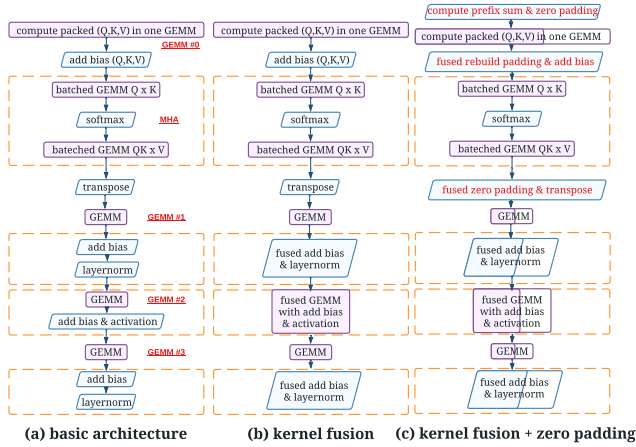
compute packed (Q,K,V) in one GEMM

GEMM #0

add bias (Q,K,V)

batched GEMM Q x K

softmax

MHA

bateched GEMM QK x V

transpose

GEMM

GEMM #1

add bias

layernorm

GEMM

GEMM #2

add bias & activation

GEMM

GEMM #3

add bias

layernorm

(a) basic architecture

compute packed (Q,K,V) in one GEMM

add bias (Q,K,V)

batched GEMM Q x K

softmax

bateched GEMM QK x V

transpose

GEMM

fused add bias & layernorm

fused GEMM with add bias & activation

GEMM

fused add bias & layernorm

(b) kernel fusion

compute prefix sum & zero padding

compute packed (Q,K,V) in one GEMM

fused rebuild padding & add bias

batched GEMM Q x K

softmax

bateched GEMM QK x V

fused zero padding & transpose

GEMM

fused add bias & layernorm

fused GEMM with add bias & activation

GEMM

fused add bias & layernorm

(c) kernel fusion + zero padding